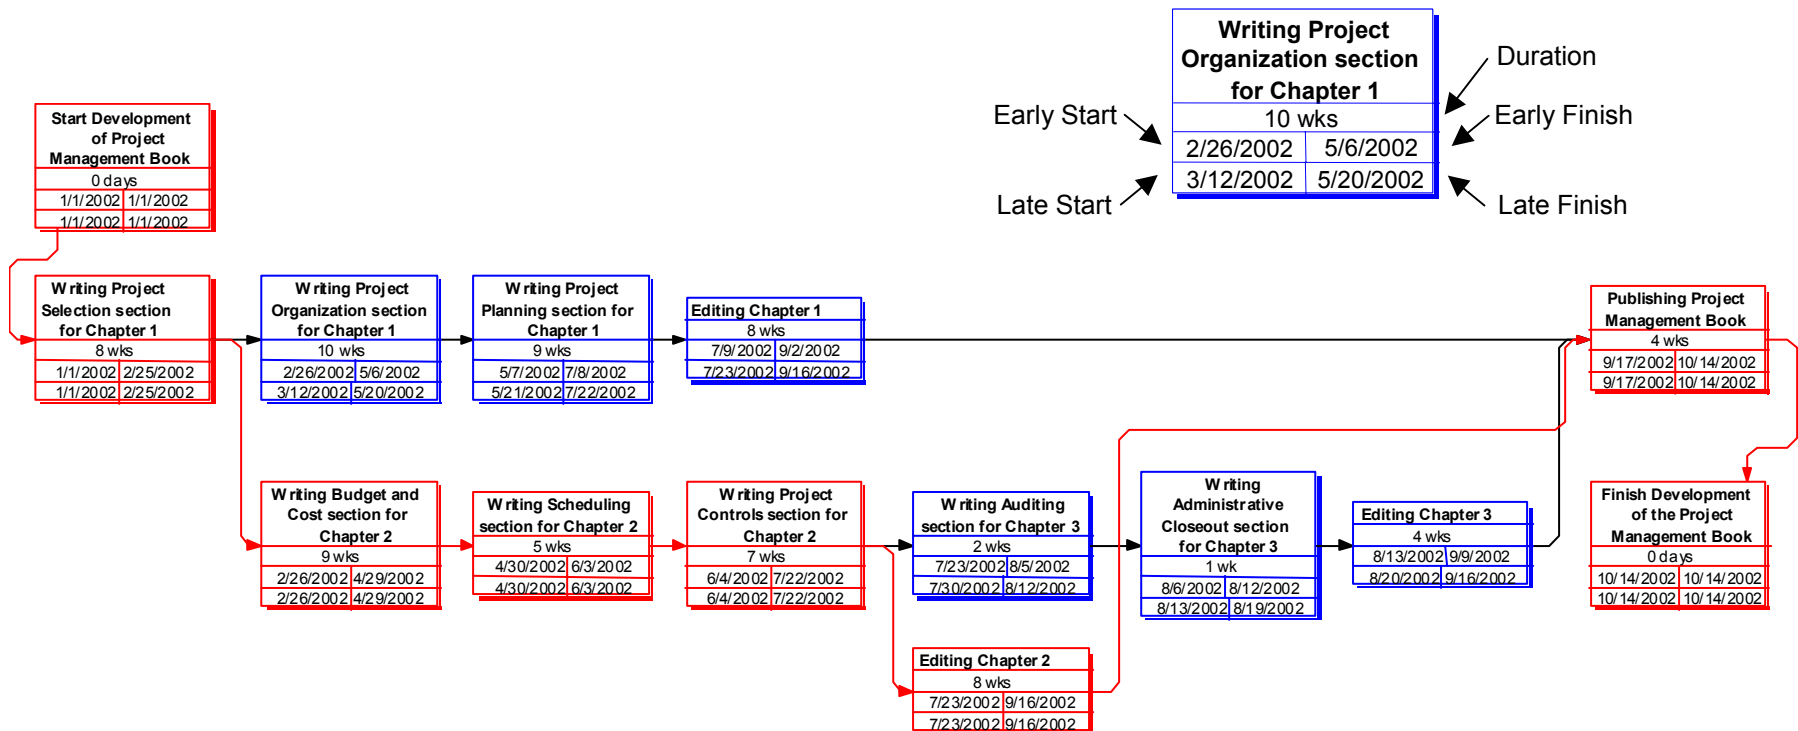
Writing Project Organization section for Chapter 1
10 wks
2/26/2002 5/6/2002
3/12/2002 5/20/2002

Duration
Early Start
Early Finish
Late Start
Late Finish

Start Development of Project Management Book
0 days
1/1/2002 1/1/2002
1/1/2002 1/1/2002

Writing Project Selection section for Chapter 1
8 wks
1/1/2002 2/25/2002
1/1/2002 2/25/2002

Writing Project Organization section for Chapter 1
10 wks
2/26/2002 5/6/2002
3/12/2002 5/20/2002

Writing Project Planning section for Chapter 1
9 wks
5/7/2002 7/8/2002
5/21/2002 7/22/2002

Editing Chapter 1
8 wks
7/9/2002 9/2/2002
7/23/2002 9/16/2002

Publishing Project Management Book
4 wks
9/17/2002 10/14/2002
9/17/2002 10/14/2002

Writing Budget and Cost section for Chapter 2
9 wks
2/26/2002 4/29/2002
2/26/2002 4/29/2002

Writing Scheduling section for Chapter 2
5 wks
4/30/2002 6/3/2002
4/30/2002 6/3/2002

Writing Project Controls section for Chapter 2
7 wks
6/4/2002 7/22/2002
6/4/2002 7/22/2002

Writing Auditing section for Chapter 3
2 wks
7/23/2002 8/5/2002
7/30/2002 8/12/2002

Writing Administrative Closeout section for Chapter 3
1 wk
8/6/2002 8/12/2002
8/13/2002 8/19/2002

Editing Chapter 3
4 wks
8/13/2002 9/9/2002
8/20/2002 9/16/2002

Finish Development of the Project Management Book
0 days
10/14/2002 10/14/2002
10/14/2002 10/14/2002

Editing Chapter 2
8 wks
7/23/2002 9/16/2002
7/23/2002 9/16/2002